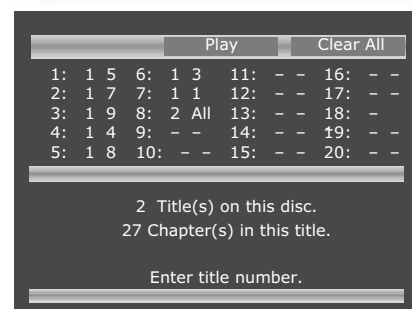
Play Clear All

| | | | |
|---|---|---|---|
| 1: 1 5 | 6: 1 3 | 11: – – | 16: – – |
| 2: 1 7 | 7: 1 1 | 12: – – | 17: – – |
| 3: 1 9 | 8: 2 All | 13: – – | 18: – |
| 4: 1 4 | 9: – – | 14: – – | 19: – – |
| 5: 1 8 | 10: – – | 15: – – | 20: – – |

2 Title(s) on this disc.
27 Chapter(s) in this title.

Enter title number.